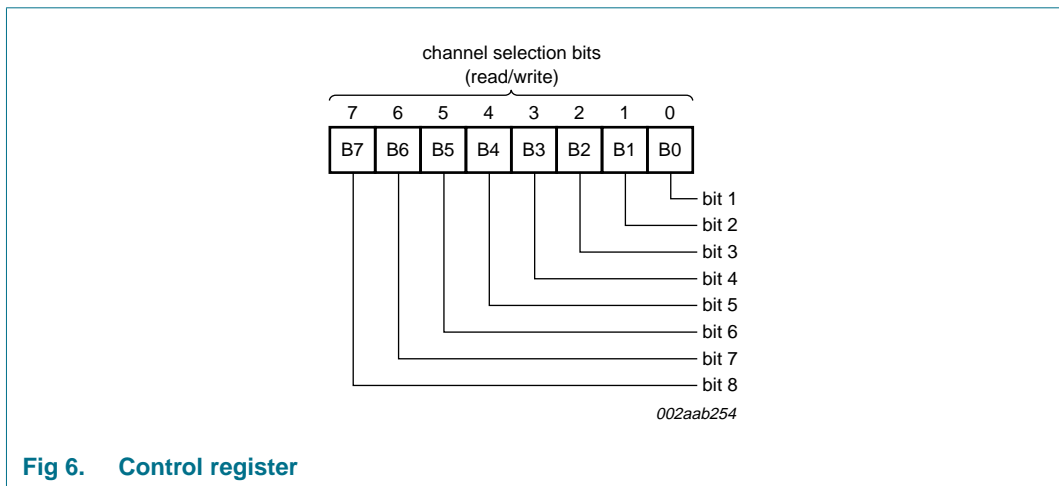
channel selection bits
(read/write)

| 7 | 6 | 5 | 4 | 3 | 2 | 1 | 0 |
|---|---|---|---|---|---|---|---|
| B7 | B6 | B5 | B4 | B3 | B2 | B1 | B0 |

bit 1
bit 2
bit 3
bit 4
bit 5
bit 6
bit 7
bit 8

002aab254

Fig 6. Control register